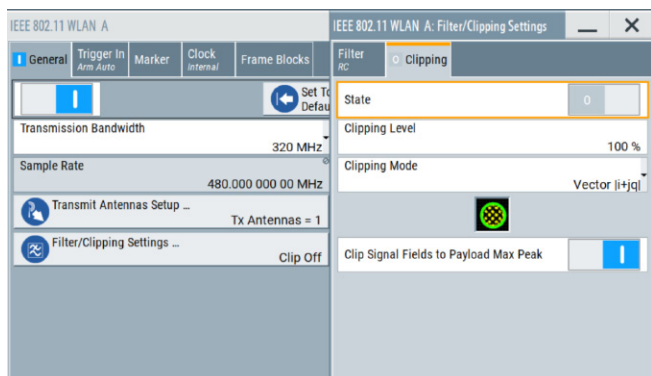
IEEE 802.11 WLAN A

I General

Trigger In
Arm Auto

Marker

Clock
Internal

Frame Blocks

I

Set To
Defau

Transmission Bandwidth

320 MHz

Sample Rate

480.000 000 00 MHz

Transmit Antennas Setup ...

Tx Antennas = 1

Filter/Clipping Settings ...

Clip Off

IEEE 802.11 WLAN A: Filter/Clipping Settings

Filter
RC

0 Clipping

State

0

Clipping Level

100 %

Clipping Mode

Vector |i+jq|

Clip Signal Fields to Payload Max Peak

I